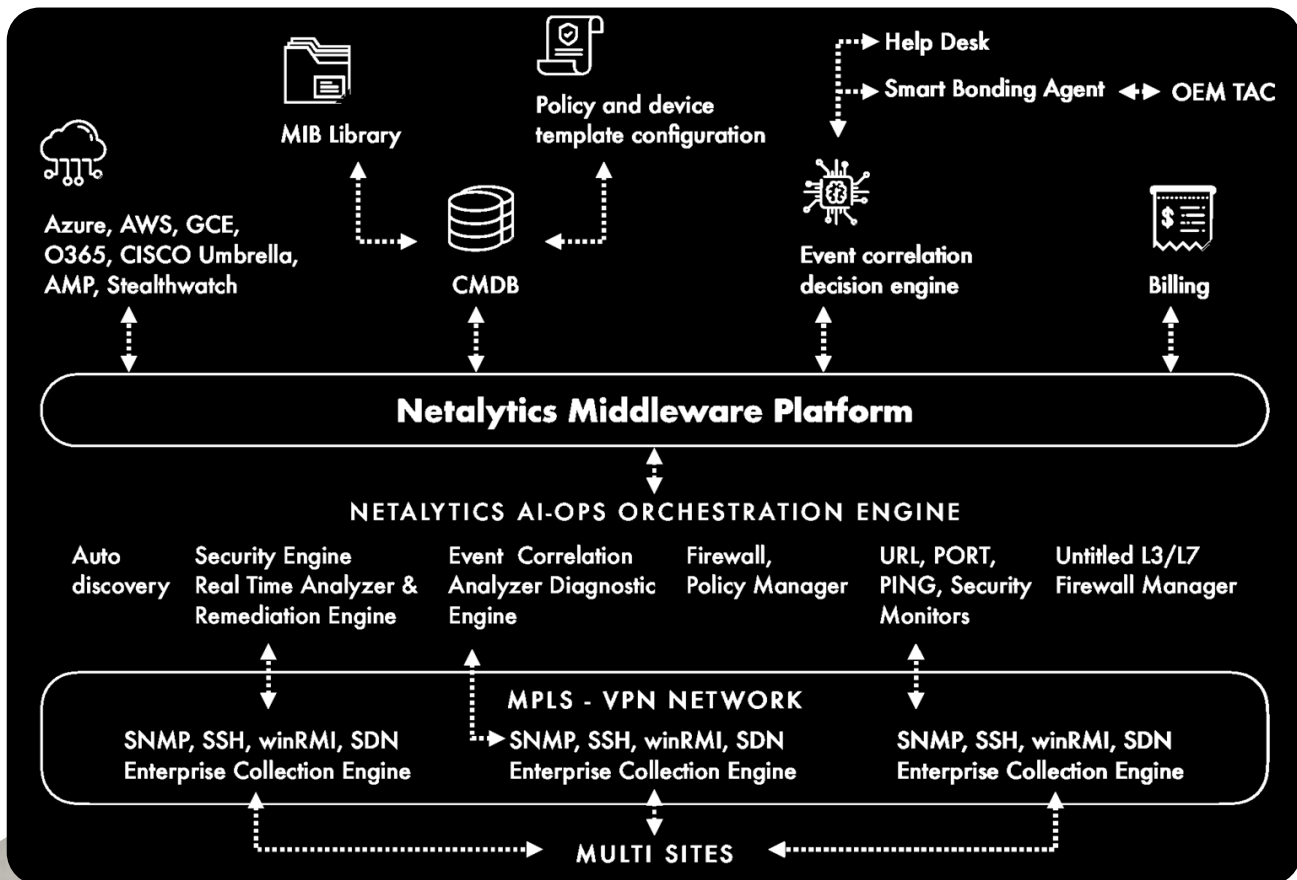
Help Desk
Smart Bonding Agent
OEM TAC

MIB Library

Policy and device template configuration

Azure, AWS, GCE, O365, CISCO Umbrella, AMP, Stealthwatch

CMDB

Event correlation decision engine

Billing

Netalytics Middleware Platform

NETALYTICS AI-OPS ORCHESTRATION ENGINE

Auto discovery

Security Engine Real Time Analyzer & Remediation Engine

Event Correlation Analyzer Diagnostic Engine

Firewall, Policy Manager

URL, PORT, PING, Security Monitors

Untitled L3/L7 Firewall Manager

MPLS - VPN NETWORK

SNMP, SSH, winRMI, SDN Enterprise Collection Engine

SNMP, SSH, winRMI, SDN Enterprise Collection Engine

SNMP, SSH, winRMI, SDN Enterprise Collection Engine

MULTI SITES